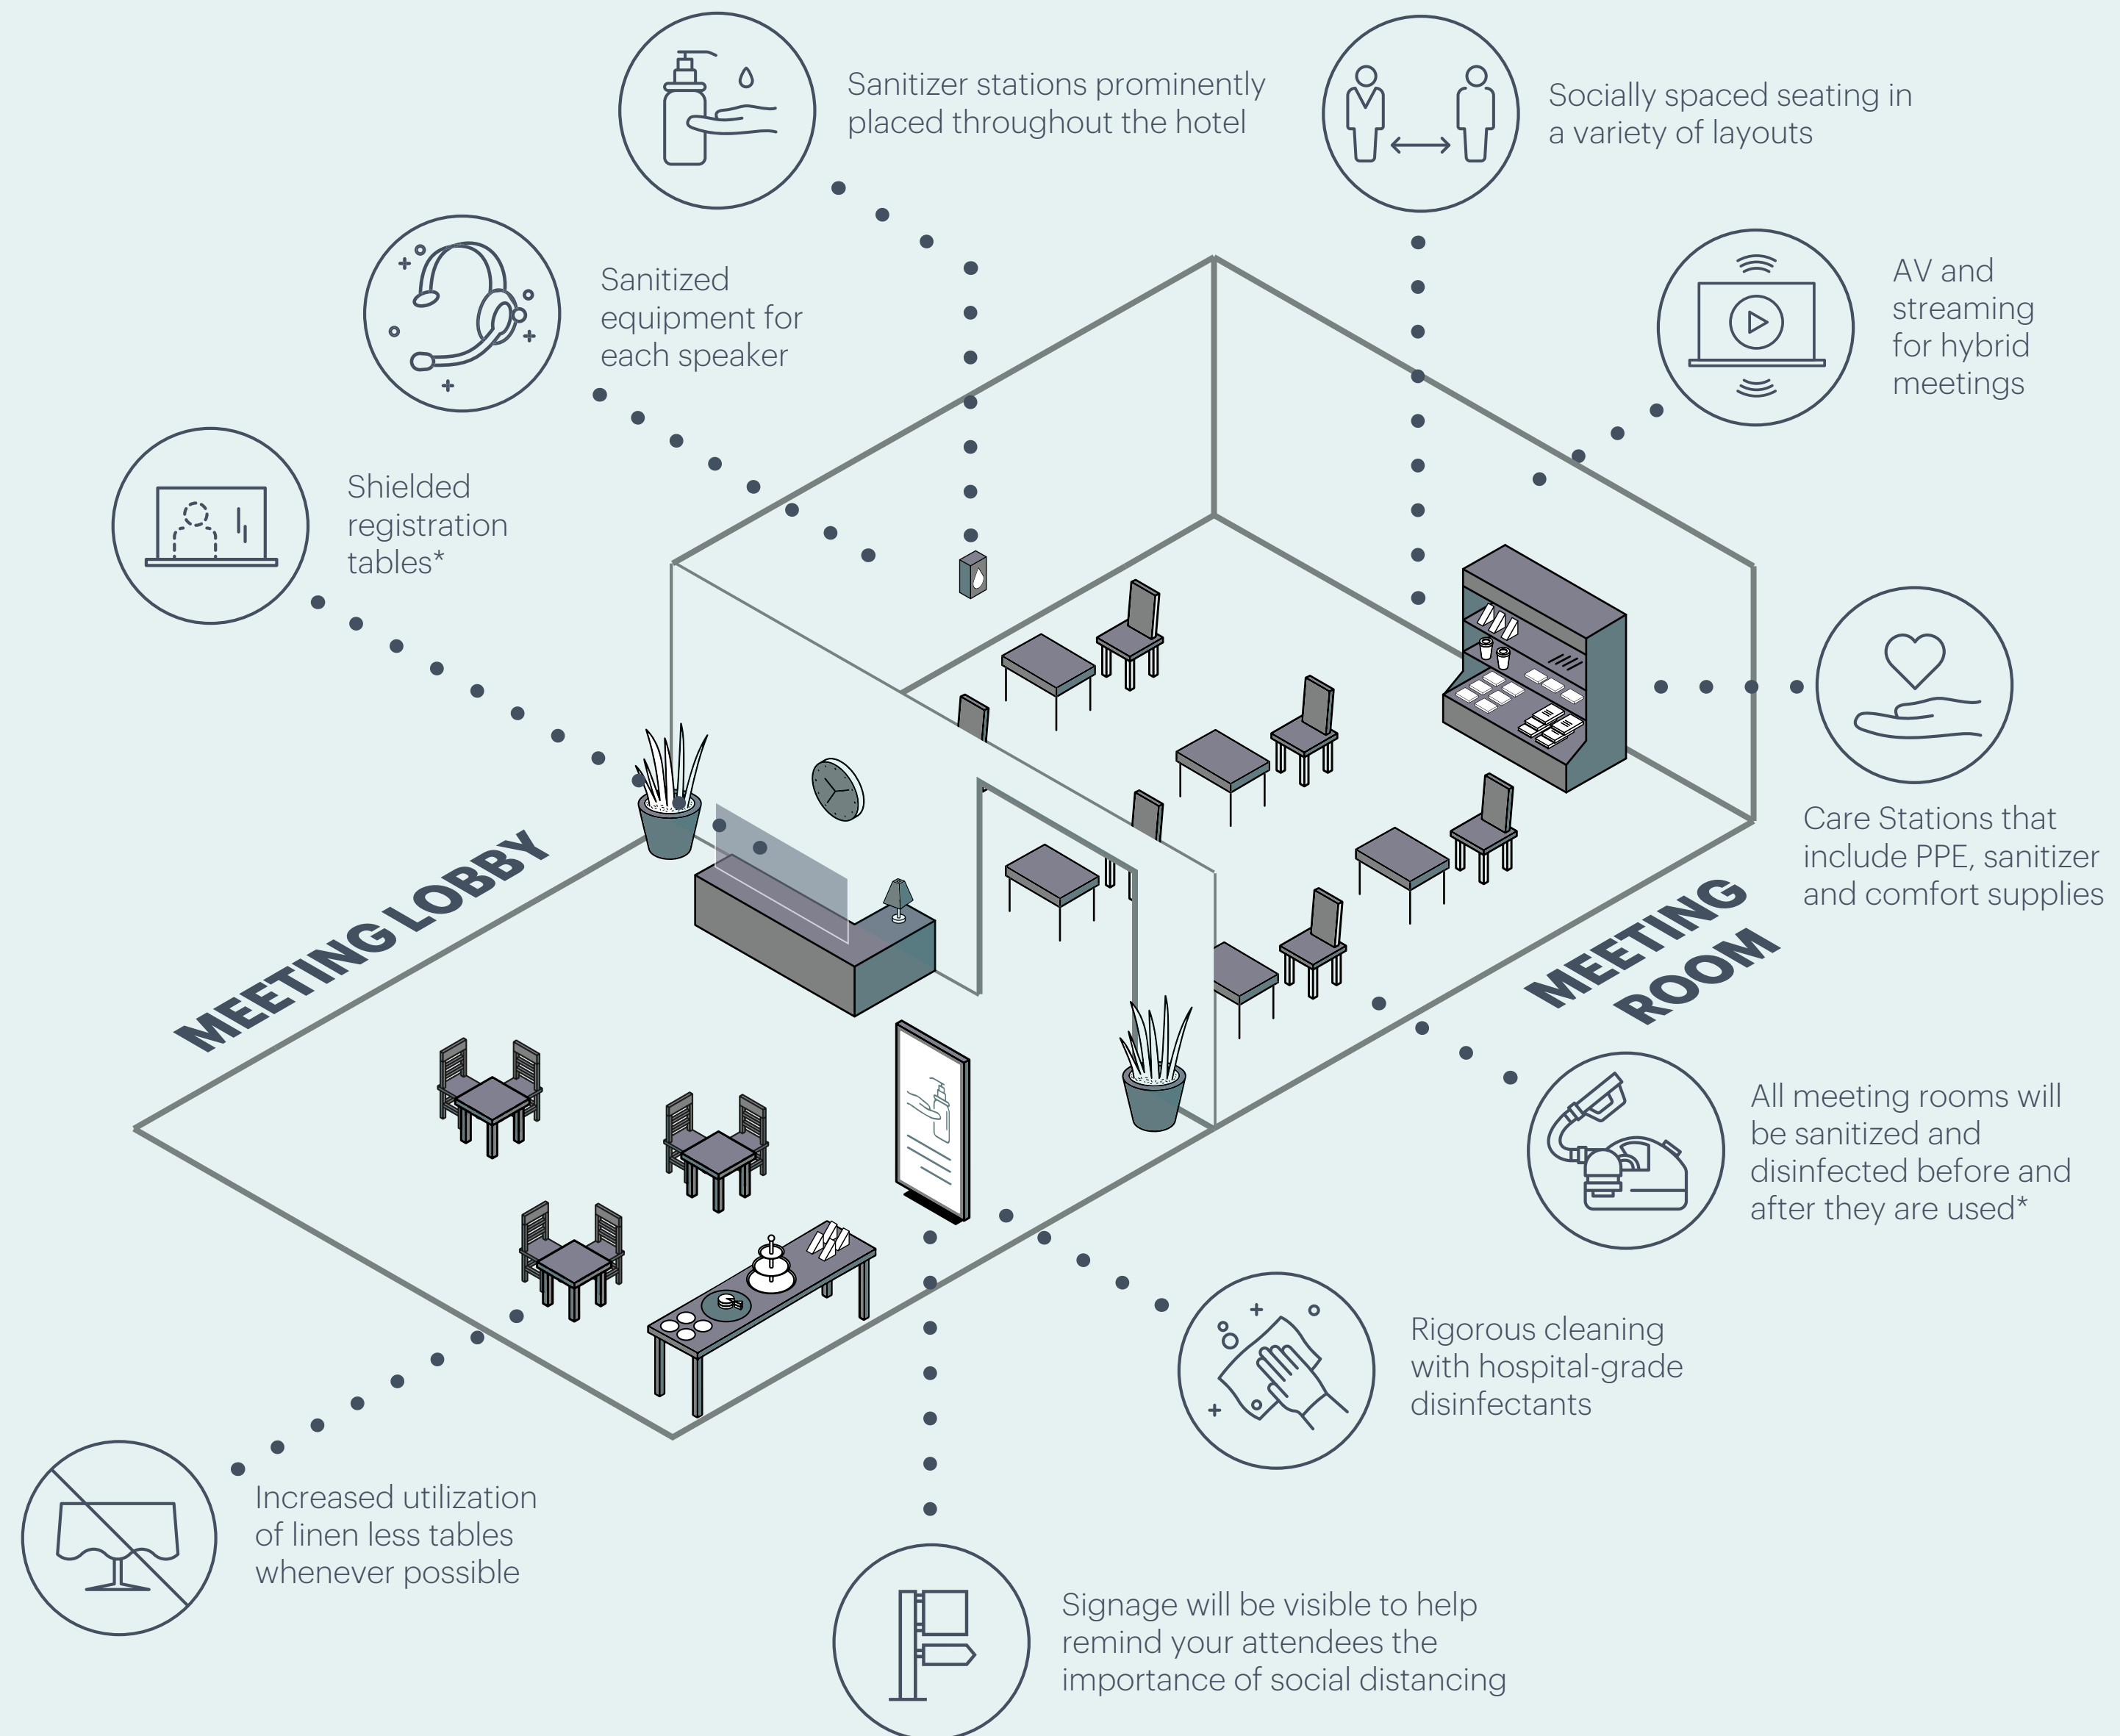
Sanitizer stations prominently placed throughout the hotel

Socially spaced seating in a variety of layouts

Sanitized equipment for each speaker

AV and streaming for hybrid meetings

Shielded registration tables*

Care Stations that include PPE, sanitizer and comfort supplies

MEETING LOBBY

MEETING ROOM

All meeting rooms will be sanitized and disinfected before and after they are used*

Rigorous cleaning with hospital-grade disinfectants

Increased utilization of linen less tables whenever possible

Signage will be visible to help remind your attendees the importance of social distancing